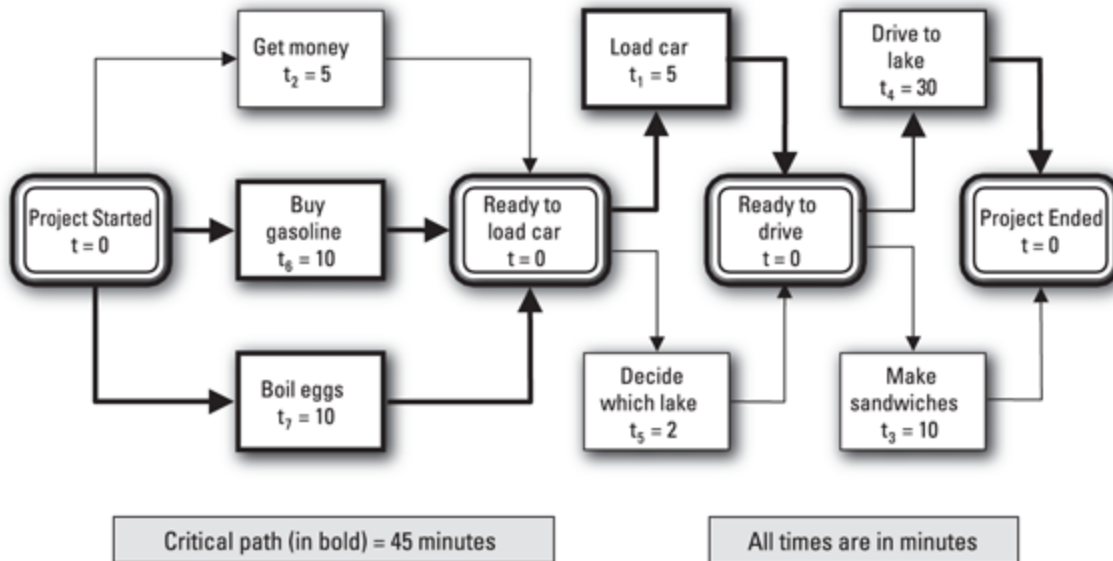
Get money
$t_2 = 5$

Load car
$t_1 = 5$

Drive to lake
$t_4 = 30$

Project Started
t = 0

Buy gasoline
$t_6 = 10$

Ready to load car
t = 0

Ready to drive
t = 0

Project Ended
t = 0

Boil eggs
$t_7 = 10$

Decide which lake
$t_5 = 2$

Make sandwiches
$t_3 = 10$

Critical path (in bold) = 45 minutes

All times are in minutes